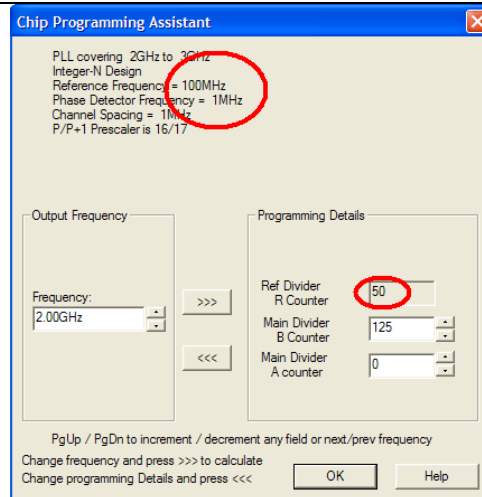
Chip Programming Assistant

PLL covering 2GHz to 3GHz
Integer-N Design
Reference Frequency = 100MHz
Phase Detector Frequency = 1MHz
Channel Spacing = 1MHz
P/P+1 Prescaler is 16/17

Output Frequency

Frequency:
2.00GHz

>>>

<<<

Programming Details

Ref Divider
R Counter
50

Main Divider
B Counter
125

Main Divider
A counter
0

PgUp / PgDn to increment / decrement any field or next/prev frequency

Change frequency and press >>> to calculate
Change programming Details and press <<<

OK

Help